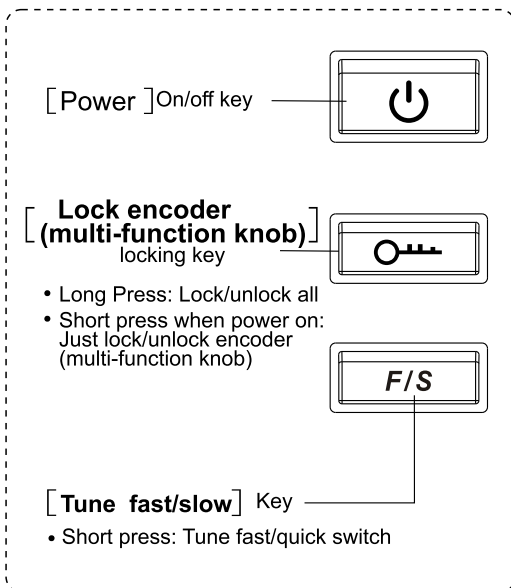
[Power] On/off key

[Lock encoder (multi-function knob)] locking key

• Long Press: Lock/unlock all
• Short press when power on: Just lock/unlock encoder (multi-function knob)

F/S

[Tune fast/slow] Key

• Short press: Tune fast/quick switch